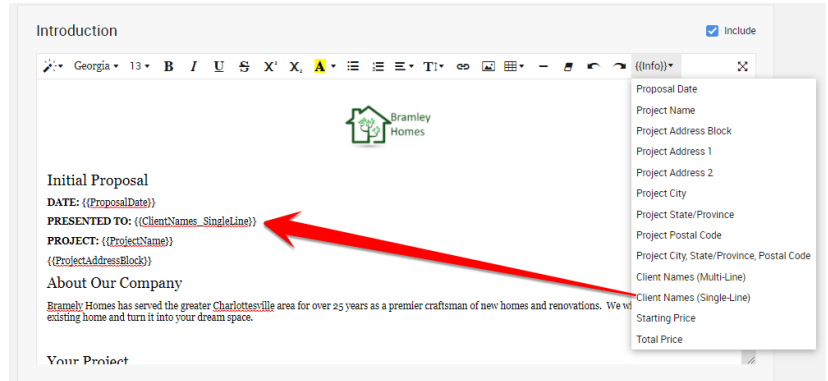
Introduction

Include

Georgia 13 B I U S $X^2$ $X_2$ A {{Info}}

Bramley Homes

Initial Proposal

DATE: {{ProposalDate}}

PRESENTED TO: {{ClientNames_SingleLine}}

PROJECT: {{ProjectName}}

{{ProjectAddressBlock}}

About Our Company

Bramely Homes has served the greater Charlottesville area for over 25 years as a premier craftsman of new homes and renovations. We w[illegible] existing home and turn it into your dream space.

Your Project

Proposal Date
Project Name
Project Address Block
Project Address 1
Project Address 2
Project City
Project State/Province
Project Postal Code
Project City, State/Province, Postal Code
Client Names (Multi-Line)
Client Names (Single-Line)
Starting Price
Total Price